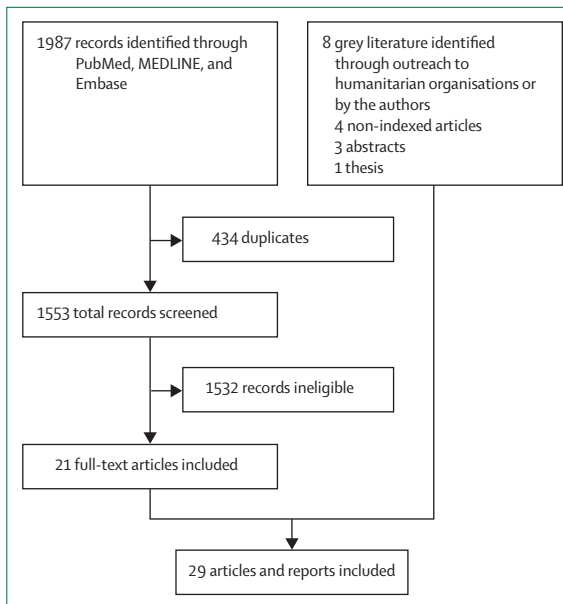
1987 records identified through PubMed, MEDLINE, and Embase

8 grey literature identified through outreach to humanitarian organisations or by the authors
4 non-indexed articles
3 abstracts
1 thesis

434 duplicates

1553 total records screened

1532 records ineligible

21 full-text articles included

29 articles and reports included